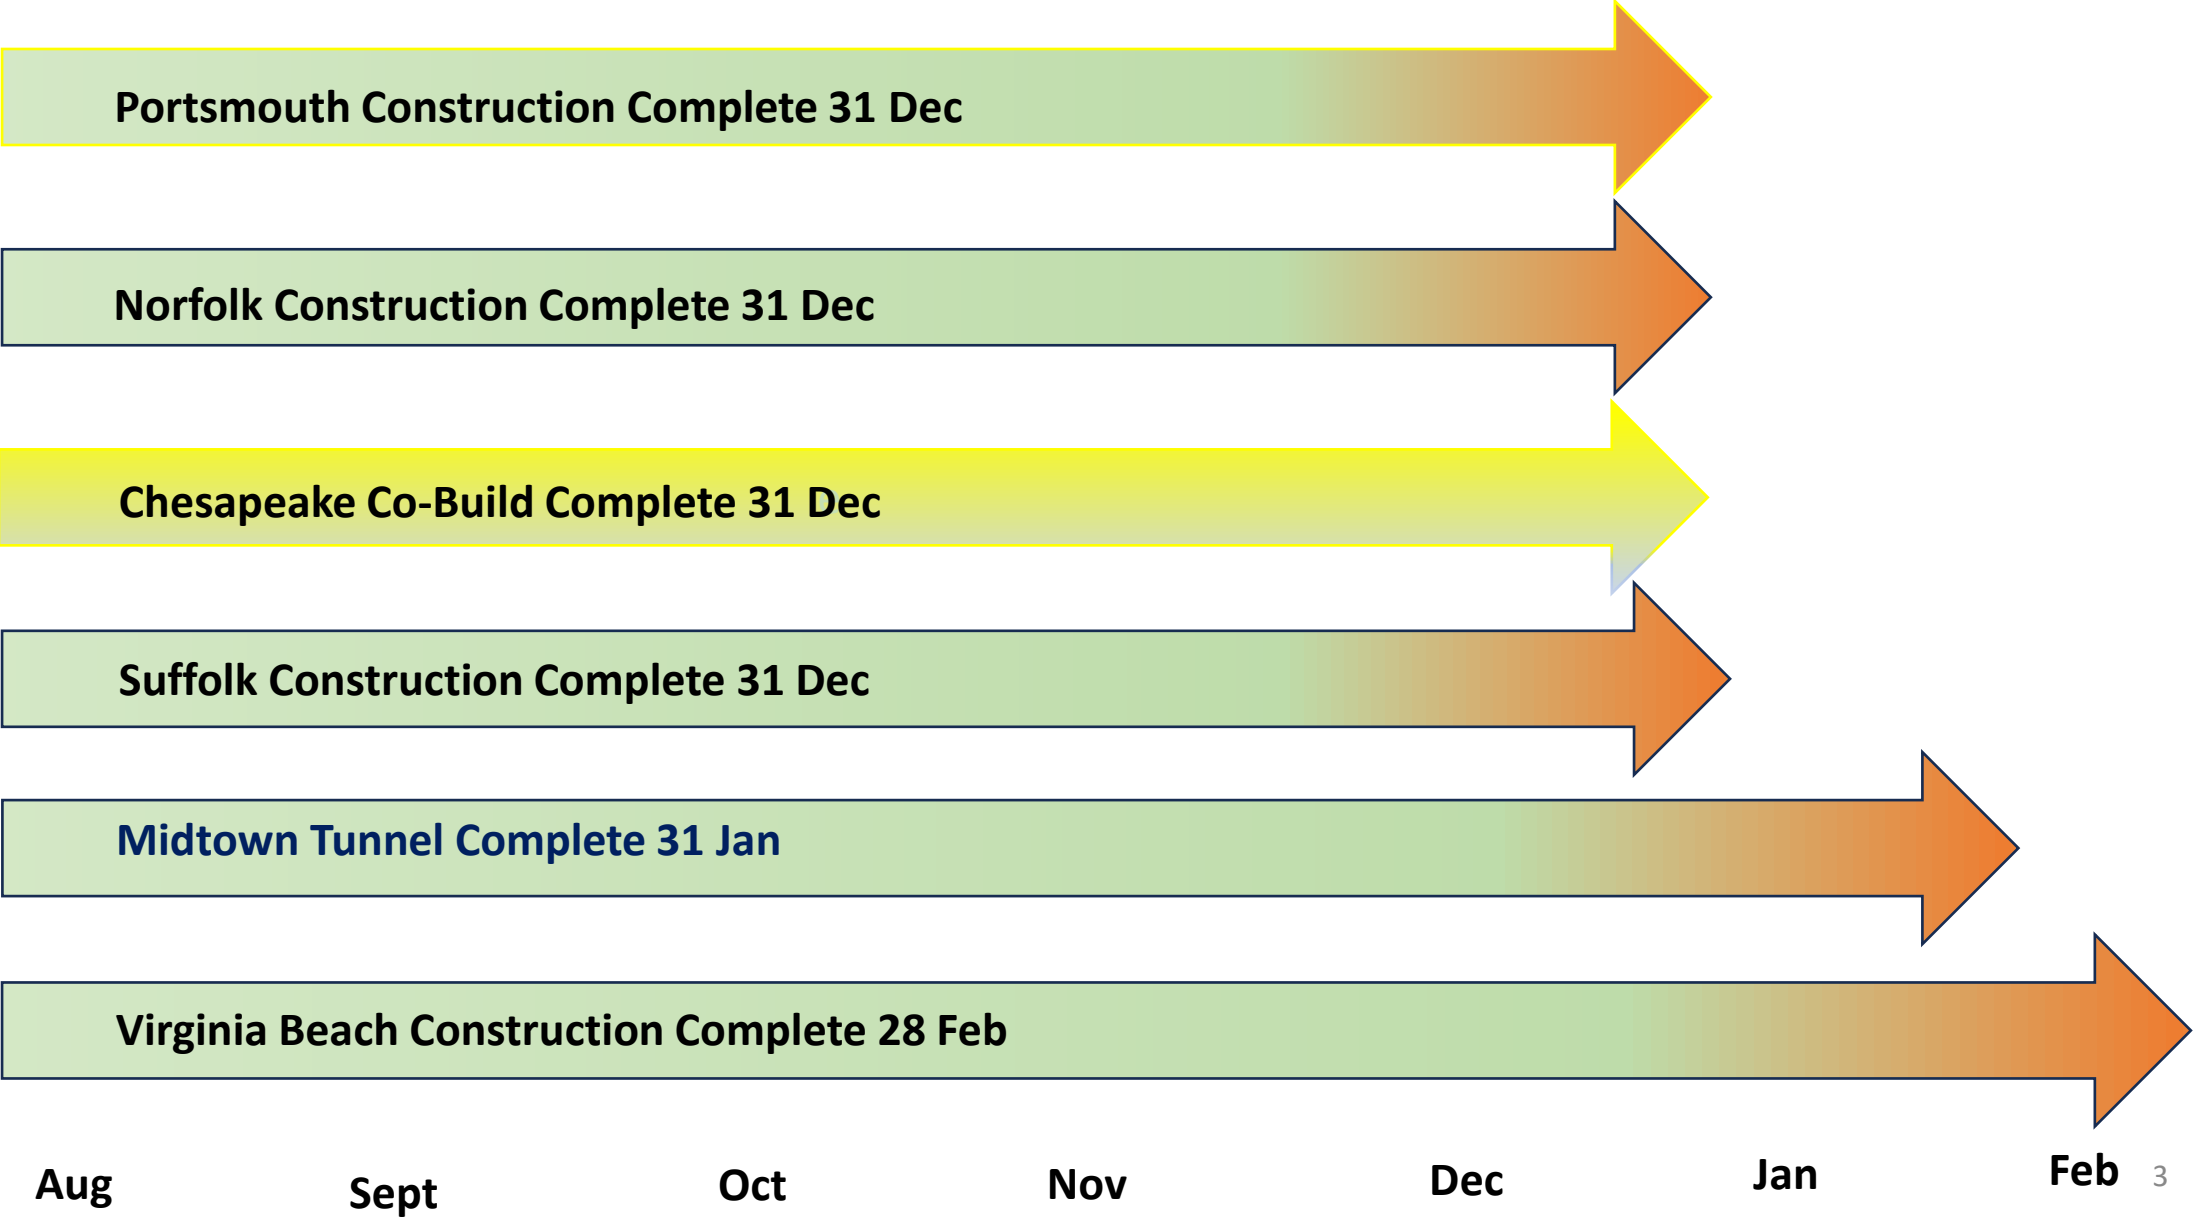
Portsmouth Construction Complete 31 Dec

Norfolk Construction Complete 31 Dec

Chesapeake Co-Build Complete 31 Dec

Suffolk Construction Complete 31 Dec

Midtown Tunnel Complete 31 Jan

Virginia Beach Construction Complete 28 Feb

Aug Sept Oct Nov Dec Jan Feb

3